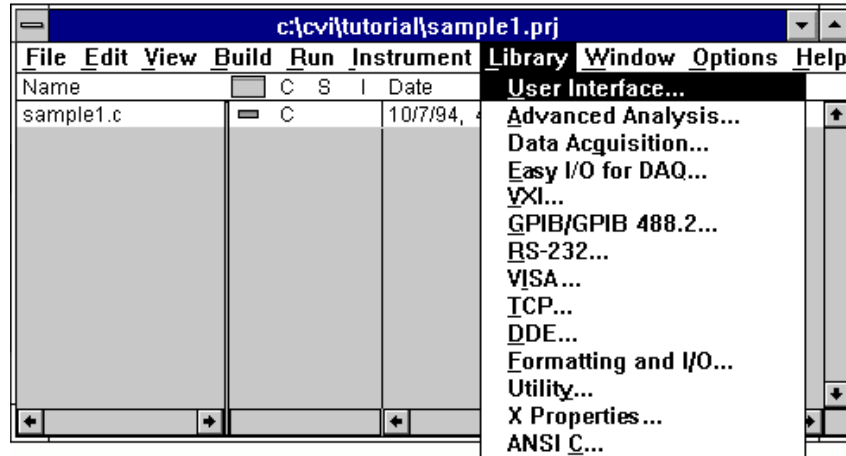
c:\cvi\tutorial\sample1.prj

File Edit View Build Run Instrument Library Window Options Help

| Name | | C | S | I | Date |
|---|---|---|---|---|---|
| sample1.c | | C | | | 10/7/94, |

User Interface...
Advanced Analysis...
Data Acquisition...
Easy I/O for DAQ...
VXI...
GPIB/GPIB 488.2...
RS-232...
VISA...
TCP...
DDE...
Formatting and I/O...
Utility...
X Properties...
ANSI C...